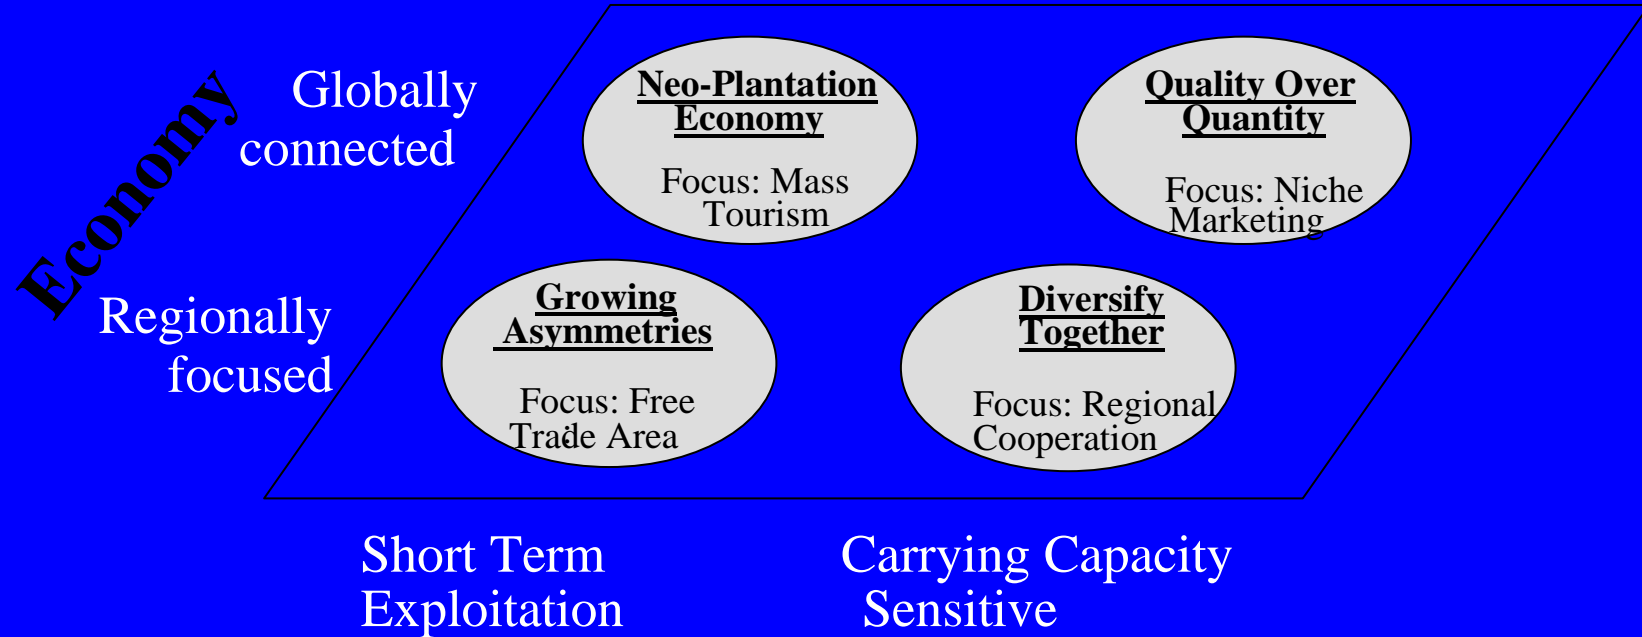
Economy

Globally connected

Regionally focused

Neo-Plantation Economy

Focus: Mass Tourism

Quality Over Quantity

Focus: Niche Marketing

Growing Asymmetries

Focus: Free Trade Area

Diversify Together

Focus: Regional Cooperation

Short Term Exploitation

Carrying Capacity Sensitive